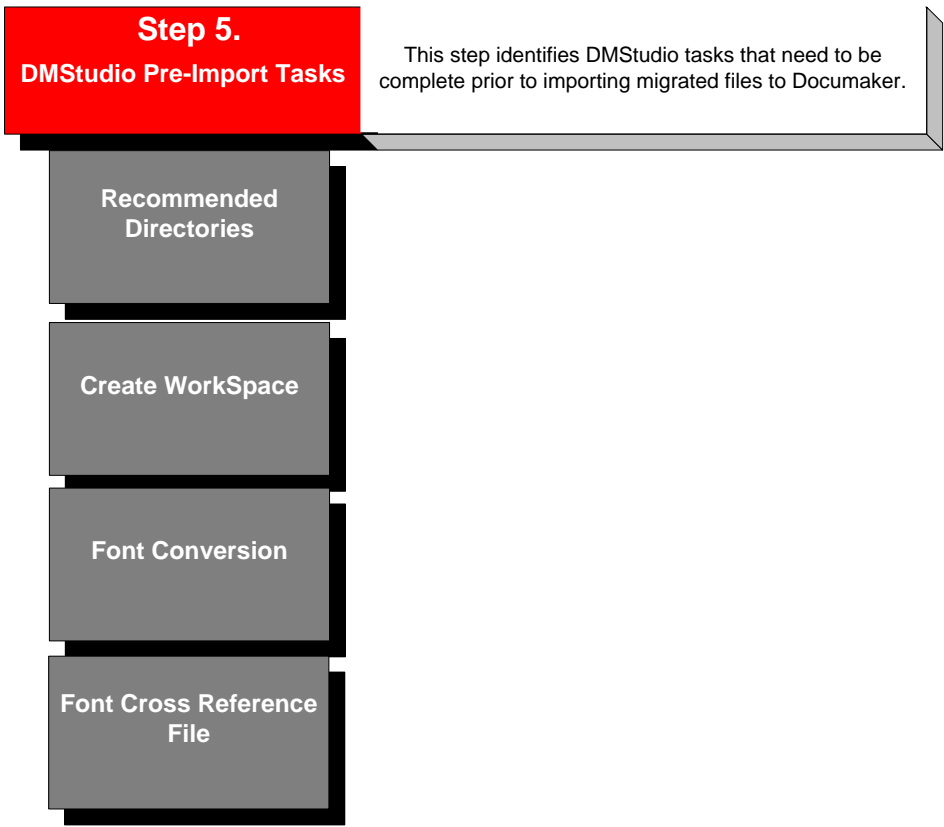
Step 5.
DMStudio Pre-Import Tasks

This step identifies DMStudio tasks that need to be complete prior to importing migrated files to Documaker.

Recommended Directories

Create WorkSpace

Font Conversion

Font Cross Reference File